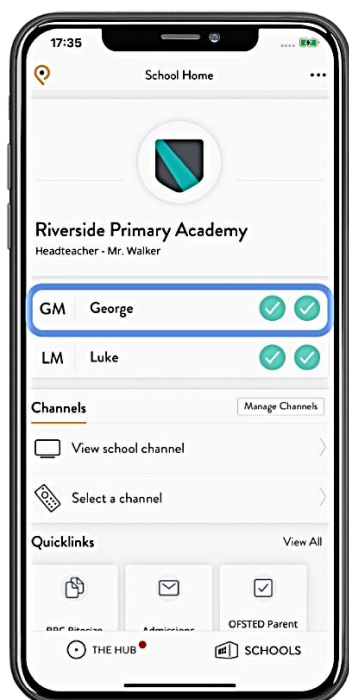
17:35

School Home

Riverside Primary Academy
Headteacher - Mr. Walker

GM George

LM Luke

Channels
Manage Channels

View school channel

Select a channel

Quicklinks
View All

BBC Bitesize

Admissions

OFSTED Parent

THE HUB

SCHOOLS